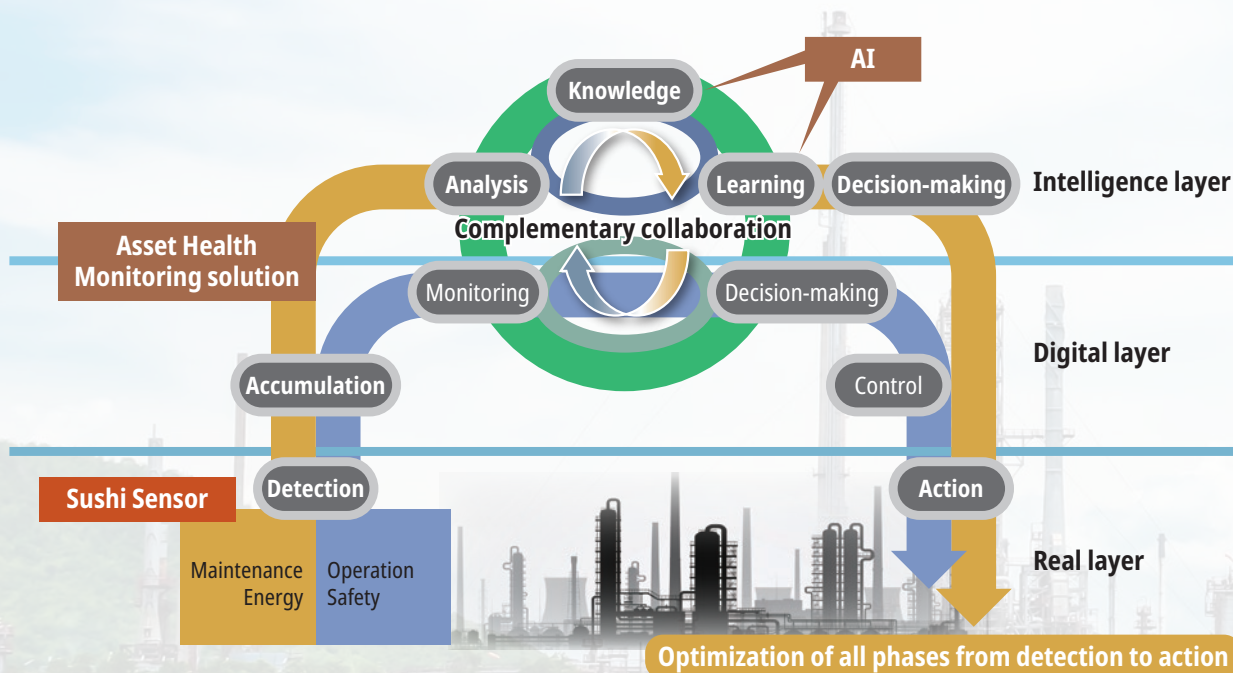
AI

Knowledge

Analysis

Learning

Decision-making

Intelligence layer

Complementary collaboration

Asset Health Monitoring solution

Monitoring

Decision-making

Digital layer

Accumulation

Control

Sushi Sensor

Detection

Action

Maintenance Energy

Operation Safety

Real layer

Optimization of all phases from detection to action